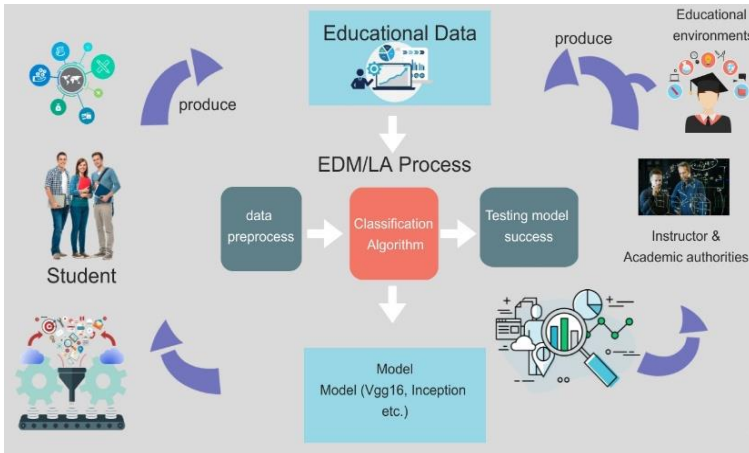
Educational Data

produce

produce

Educational environments

EDM/LA Process

data preprocess

Classification Algorithm

Testing model success

Student

Instructor & Academic authorities

Model
Model (Vgg16, Inception etc.)